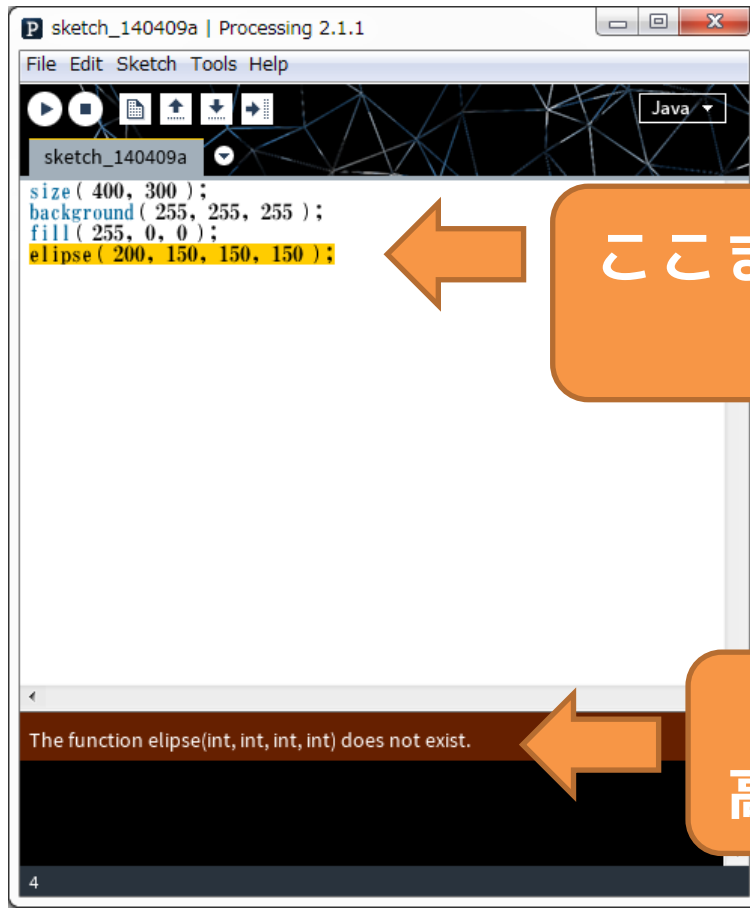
sketch_140409a | Processing 2.1.1

File Edit Sketch Tools Help

Java

sketch_140409a

size( 400, 300 );
background( 255, 255, 255 );
fill( 255, 0, 0 );
elipse( 200, 150, 150, 150 );

ここ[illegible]

The function elipse(int, int, int, int) does not exist.

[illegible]

4